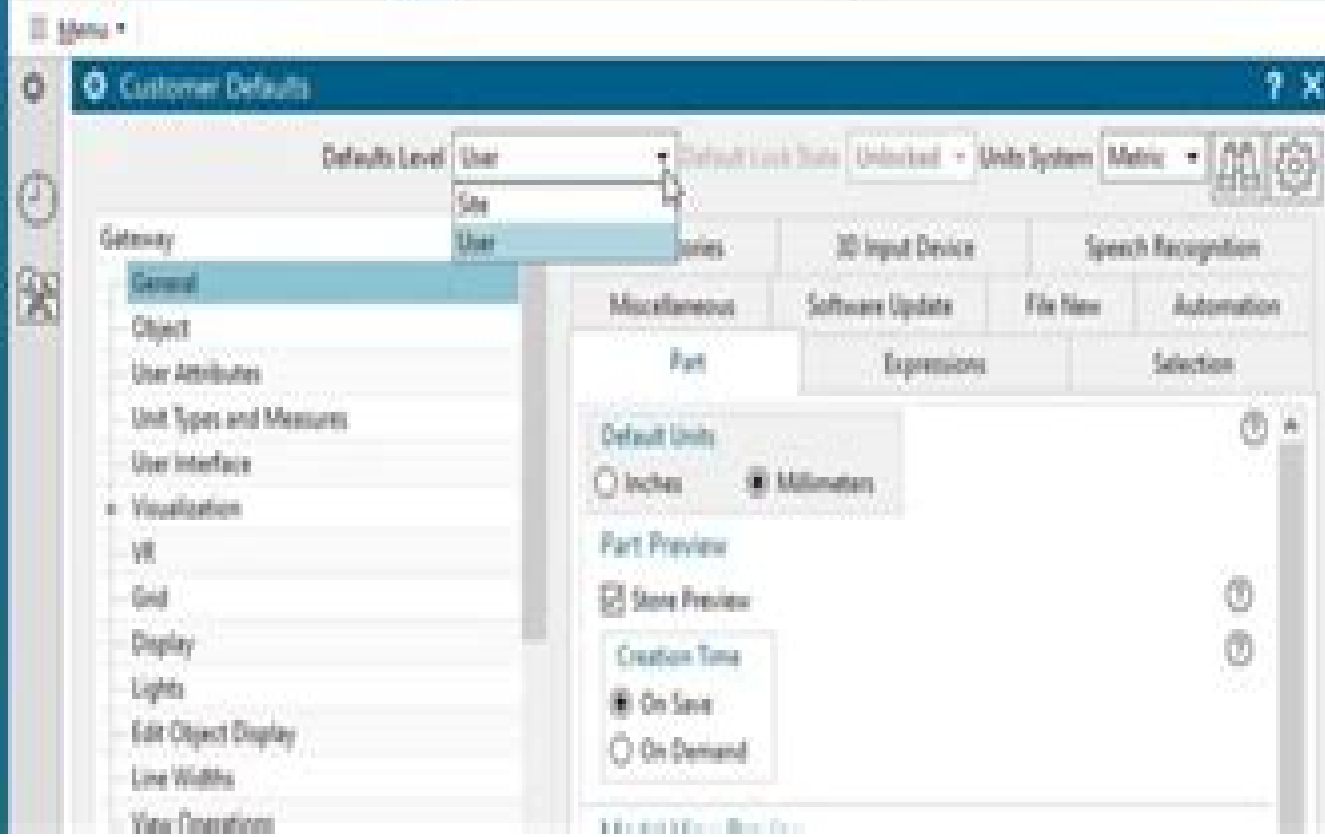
Menu ▾

Customer Defaults

? X

Defaults Level User

Site

User

Default Lock State Unlocked Units System Metric

Gateway

General

Object

User Attributes

Unit Types and Measures

User Interface

Visualization

VR

Grid

Display

Lights

Edit Object Display

Line Widths

View Operations

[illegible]ories

3D Input Device

Speech Recognition

Miscellaneous

Software Update

File New

Automation

Part

Expressions

Selection

Default Units

Inches

Millimeters

Part Preview

Store Preview

Creation Time

On Save

On Demand

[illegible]